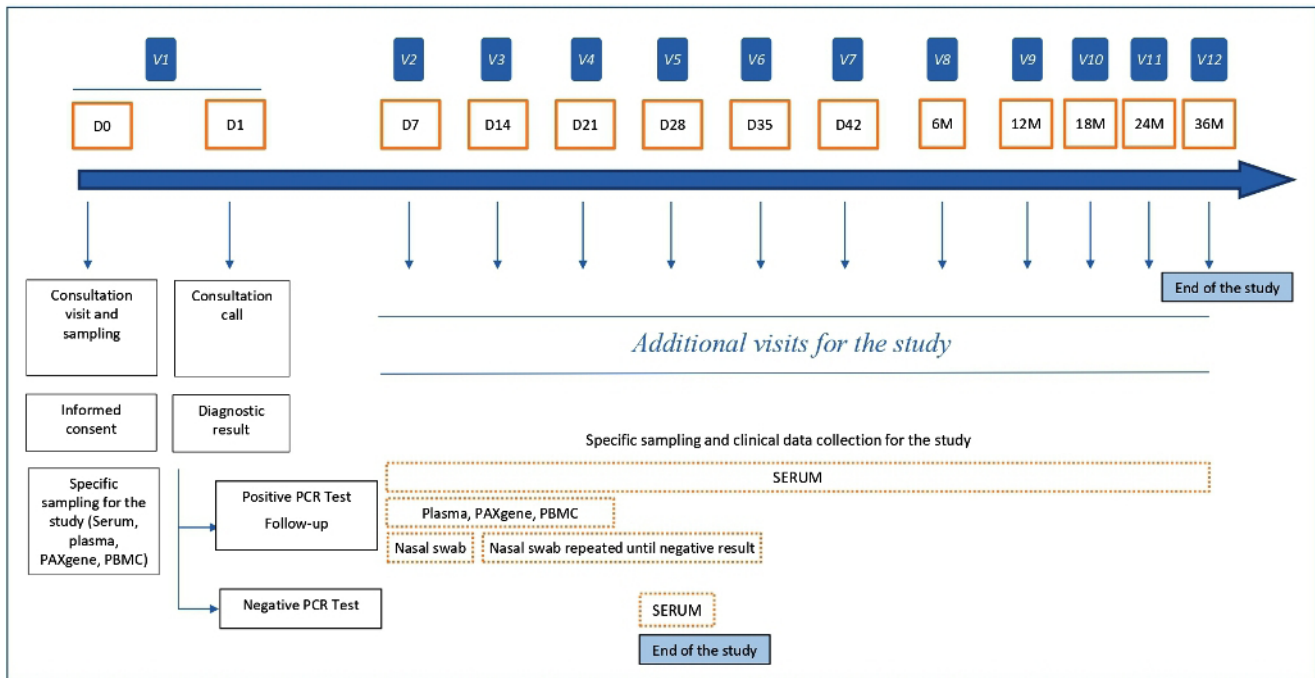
V1 V2 V3 V4 V5 V6 V7 V8 V9 V10 V11 V12

D0 D1 D7 D14 D21 D28 D35 D42 6M 12M 18M 24M 36M

Consultation visit and sampling

Consultation call

End of the study

Additional visits for the study

Informed consent

Diagnostic result

Specific sampling and clinical data collection for the study

Specific sampling for the study (Serum, plasma, PAXgene, PBMC)

Positive PCR Test Follow-up

SERUM

Plasma, PAXgene, PBMC

Nasal swab

Nasal swab repeated until negative result

Negative PCR Test

SERUM

End of the study